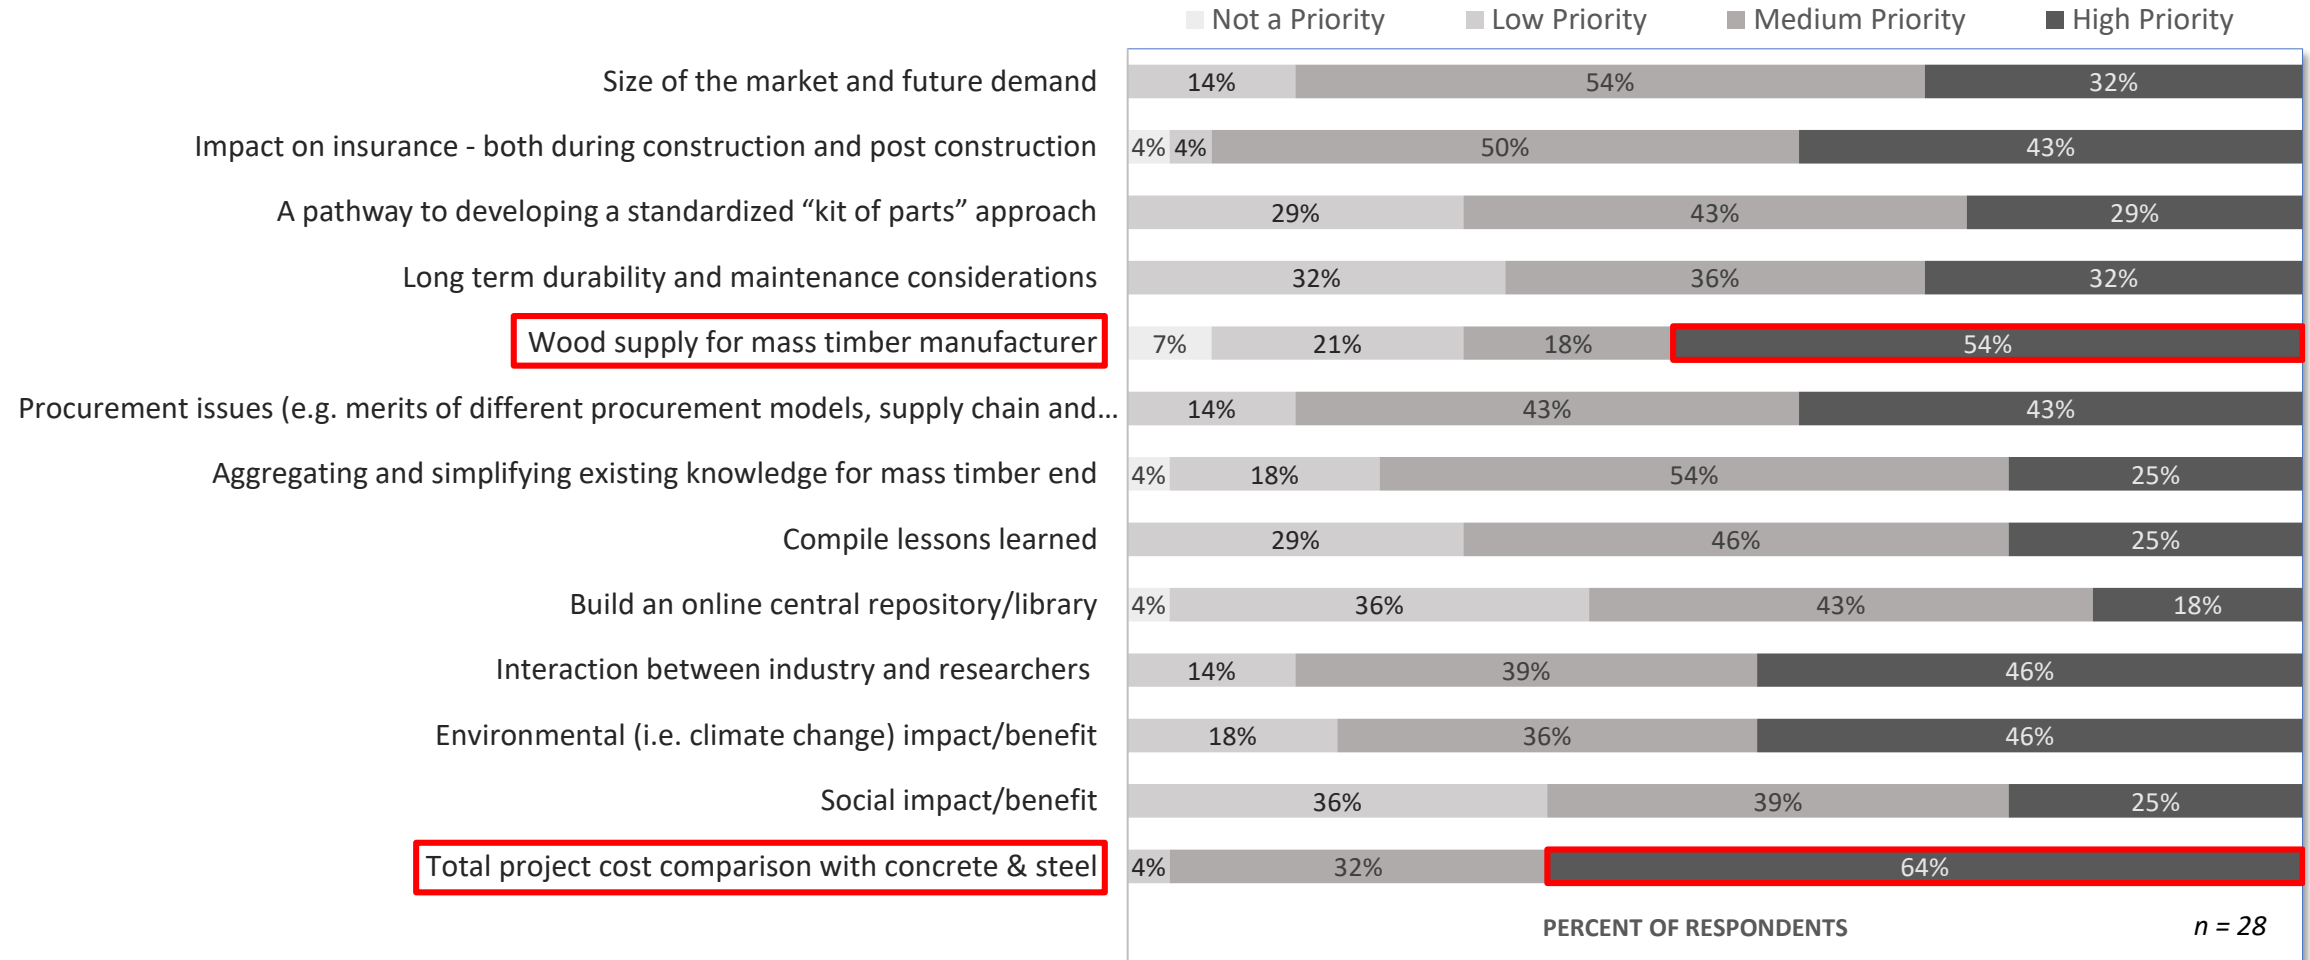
Not a Priority Low Priority Medium Priority High Priority

| | | | | |
|---|---|---|---|---|
| Size of the market and future demand | | 14% | 54% | 32% |
| Impact on insurance - both during construction and post construction | 4% | 4% | 50% | 43% |
| A pathway to developing a standardized “kit of parts” approach | | 29% | 43% | 29% |
| Long term durability and maintenance considerations | | 32% | 36% | 32% |
| Wood supply for mass timber manufacturer | 7% | 21% | 18% | 54% |
| Procurement issues (e.g. merits of different procurement models, supply chain and... | | 14% | 43% | 43% |
| Aggregating and simplifying existing knowledge for mass timber end | 4% | 18% | 54% | 25% |
| Compile lessons learned | | 29% | 46% | 25% |
| Build an online central repository/library | 4% | 36% | 43% | 18% |
| Interaction between industry and researchers | | 14% | 39% | 46% |
| Environmental (i.e. climate change) impact/benefit | | 18% | 36% | 46% |
| Social impact/benefit | | 36% | 39% | 25% |
| Total project cost comparison with concrete & steel | | 4% | 32% | 64% |

PERCENT OF RESPONDENTS

n = 28